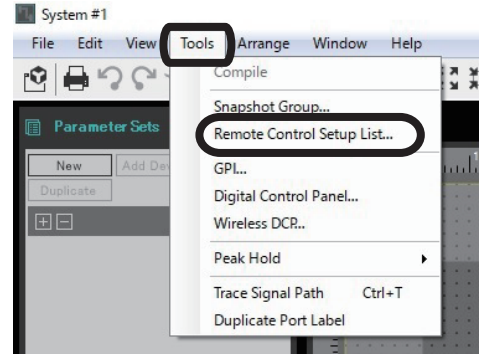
System #1

File Edit View Tools Arrange Window Help

Parameter Sets

New Add Dev

Duplicate

Compile

Snapshot Group...

Remote Control Setup List...

GPI...

Digital Control Panel...

Wireless DCP...

Peak Hold

Trace Signal Path Ctrl+T

Duplicate Port Label